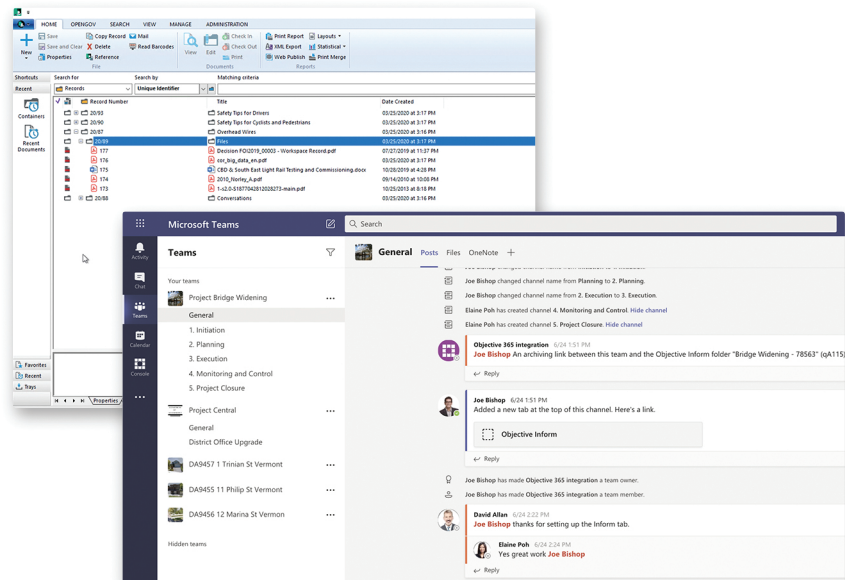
HOME OPENGOV SEARCH VIEW MANAGE ADMINISTRATION

New Save Save and Clear Properties Copy Record Delete Reference Mail Read Barcodes File

View Edit Check In Check Out Print Documents

Print Report XML Export Web Publish Layouts Statistical Print Merge Reports

Shortcuts Search for Search by Matching criteria

Recent Records Unique Identifier

Containers

Recent Documents

| Record Number | Title | Date Created |
|---|---|---|
| 20/93 | Safety Tips for Drivers | 03/25/2020 at 3:17 PM |
| 20/90 | Safety Tips for Cyclists and Pedestrians | 03/25/2020 at 3:17 PM |
| 20/87 | Overhead Wires | 03/25/2020 at 3:16 PM |
| 20/89 | Files | 03/25/2020 at 3:17 PM |
| 177 | Decision POI2019_00003 - Workspace Record.pdf | 07/27/2019 at 11:37 PM |
| 176 | cor_big_data_en.pdf | 03/25/2020 at 3:17 PM |
| 175 | CBD & South East Light Rail Testing and Commissioning.docx | 10/28/2019 at 4:28 PM |
| 174 | 2010_Norley_A.pdf | 09/14/2010 at 10:08 PM |
| 173 | 1-s2.0-S1877042812028273-main.pdf | 10/15/2013 at 8:18 PM |
| 20/88 | Conversations | 03/25/2020 at 3:16 PM |

Favorites
Recent
Trays
Properties

Microsoft Teams
Search

Activity
Chat
Teams
Calendar
Console

Teams
Your teams
Project Bridge Widening
General
1. Initiation
2. Planning
3. Execution
4. Monitoring and Control
5. Project Closure
Project Central
General
District Office Upgrade
DA9457 1 Trinian St Vermont
DA9455 11 Philip St Vermont
DA9456 12 Marina St Vermon
Hidden teams

General Posts Files OneNote +

Joe Bishop changed channel name from Planning to 2. Planning.
Joe Bishop changed channel name from 2. Execution to 3. Execution.
Elaine Poh has created channel 4. Monitoring and Control. Hide channel
Elaine Poh has created channel 5. Project Closure. Hide channel

Objective 365 integration 6/24 1:51 PM
Joe Bishop An archiving link between this team and the Objective Inform folder "Bridge Widening - 78563" (qA115)
Reply

Joe Bishop 6/24 1:51 PM
Added a new tab at the top of this channel. Here's a link.
Objective Inform
Reply

Joe Bishop has made Objective 365 integration a team owner.
Joe Bishop has made Objective 365 integration a team member.

David Allan 6/24 2:22 PM
Joe Bishop thanks for setting up the Inform tab.
Elaine Poh 6/24 2:24 PM
Yes great work Joe Bishop
Reply